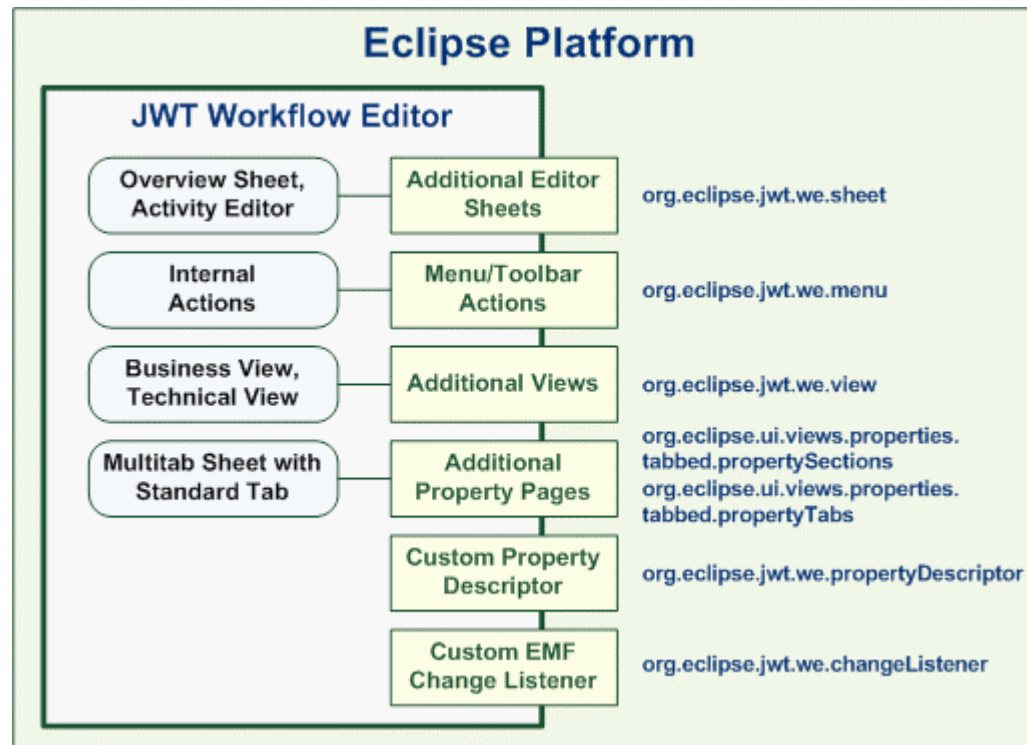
Eclipse Platform

JWT Workflow Editor

Overview Sheet, Activity Editor

Additional Editor Sheets

org.eclipse.jwt.we.sheet

Internal Actions

Menu/Toolbar Actions

org.eclipse.jwt.we.menu

Business View, Technical View

Additional Views

org.eclipse.jwt.we.view

Multitab Sheet with Standard Tab

Additional Property Pages

org.eclipse.ui.views.properties.tabbed.propertySections
org.eclipse.ui.views.properties.tabbed.propertyTabs

Custom Property Descriptor

org.eclipse.jwt.we.propertyDescriptor

Custom EMF Change Listener

org.eclipse.jwt.we.changeListener